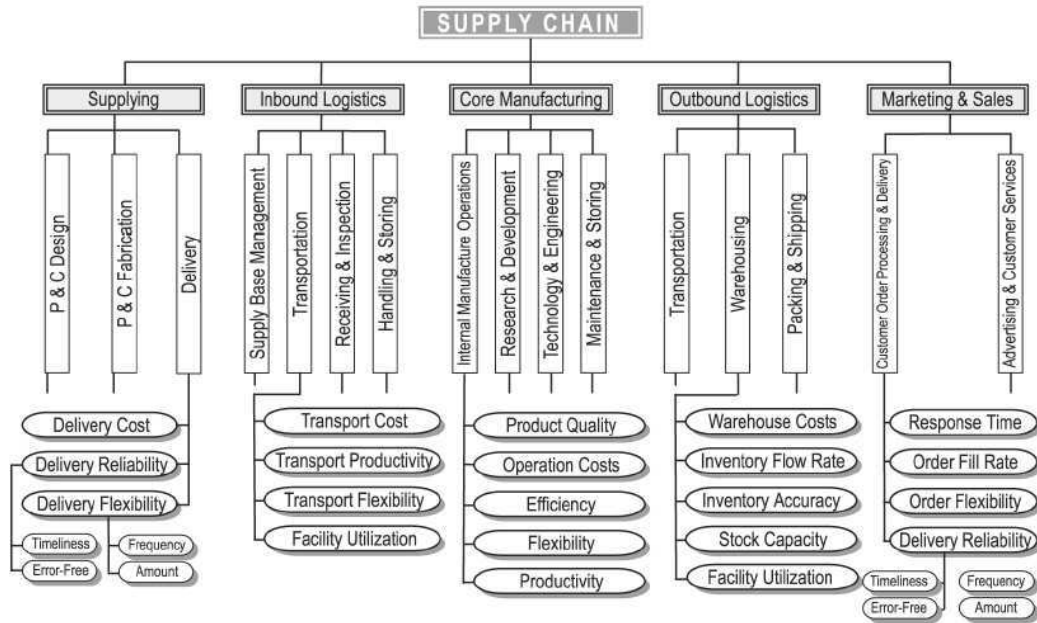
SUPPLY CHAIN

Supplying
P & C Design
P & C Fabrication
Delivery
Delivery Cost
Delivery Reliability
Delivery Flexibility
Timeliness
Error-Free
Frequency
Amount

Inbound Logistics
Supply Base Management
Transportation
Receiving & Inspection
Handling & Storing
Transport Cost
Transport Productivity
Transport Flexibility
Facility Utilization

Core Manufacturing
Internal Manufacture Operations
Research & Development
Technology & Engineering
Maintenance & Storing
Product Quality
Operation Costs
Efficiency
Flexibility
Productivity

Outbound Logistics
Transportation
Warehousing
Packing & Shipping
Warehouse Costs
Inventory Flow Rate
Inventory Accuracy
Stock Capacity
Facility Utilization

Marketing & Sales
Customer Order Processing & Delivery
Advertising & Customer Services
Response Time
Order Fill Rate
Order Flexibility
Delivery Reliability
Timeliness
Error-Free
Frequency
Amount